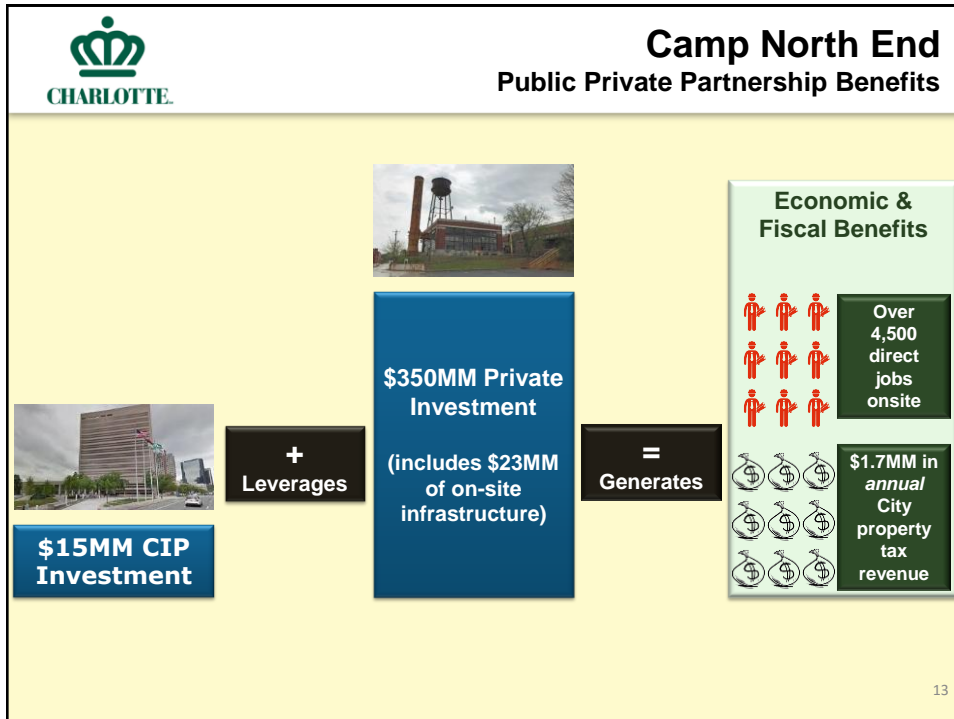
CHARLOTTE.

Camp North End
Public Private Partnership Benefits

$15MM CIP Investment

+
Leverages

$350MM Private Investment

(includes $23MM of on-site infrastructure)

=
Generates

Economic & Fiscal Benefits

Over 4,500 direct jobs onsite

$1.7MM in *annual* City property tax revenue

13